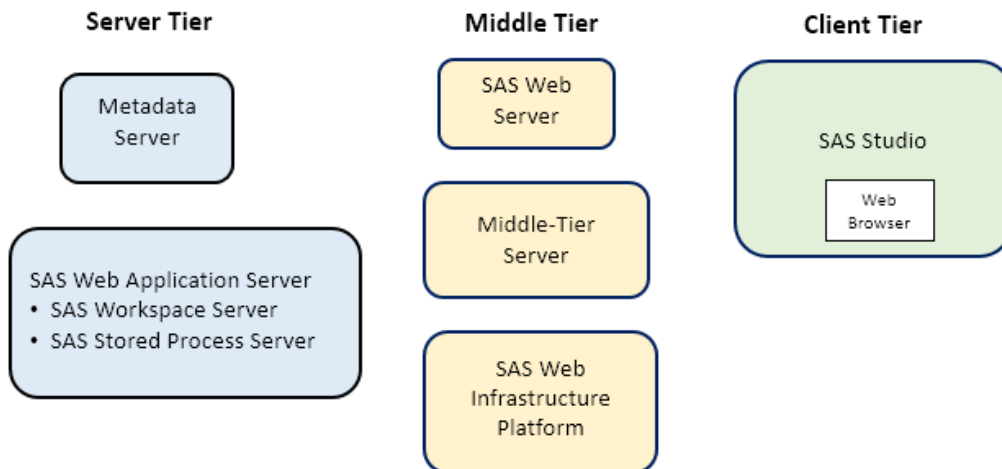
Server Tier

Metadata Server

SAS Web Application Server
• SAS Workspace Server
• SAS Stored Process Server

Middle Tier

SAS Web Server

Middle-Tier Server

SAS Web Infrastructure Platform

Client Tier

SAS Studio

Web Browser